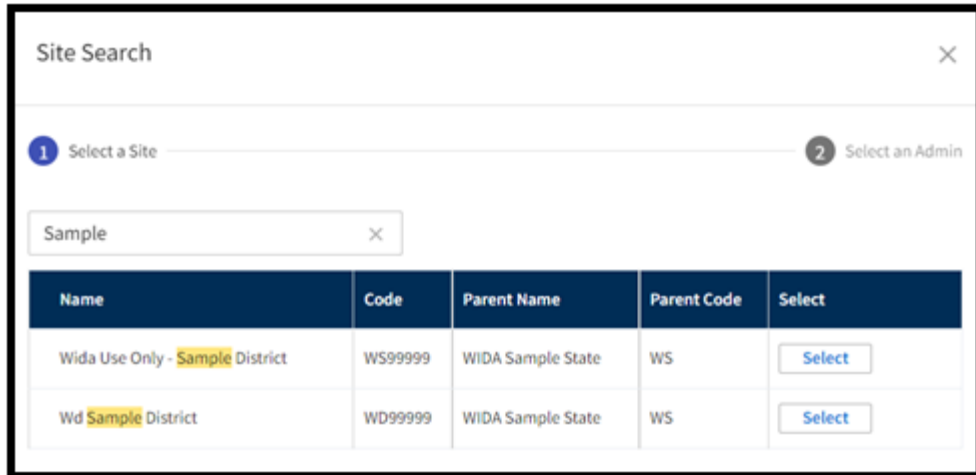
Site Search

×

1 Select a Site

2 Select an Admin

Sample ×

| Name | Code | Parent Name | Parent Code | Select |
|---|---|---|---|---|
| Wida Use Only - Sample District | WS99999 | WIDA Sample State | WS | Select |
| Wd Sample District | WD99999 | WIDA Sample State | WS | Select |